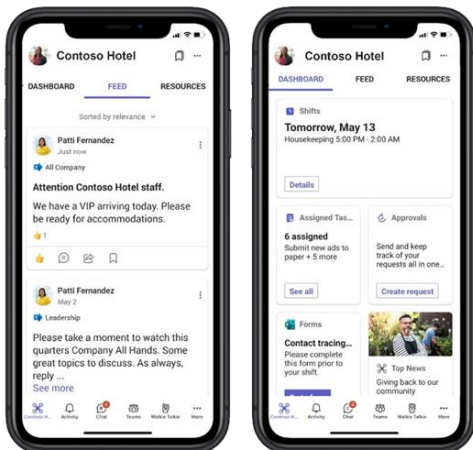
Contoso Hotel

DASHBOARD FEED RESOURCES

Sorted by relevance

Patti Fernandez
Just now

All Company

Attention Contoso Hotel staff.

We have a VIP arriving today. Please be ready for accommodations.

1

Patti Fernandez
May 2

Leadership

Please take a moment to watch this quarters Company All Hands. Some great topics to discuss. As always, reply ...
See more

Contoso H... Activity Chat Teams Walkie Talkie More

Contoso Hotel

DASHBOARD FEED RESOURCES

Shifts

Tomorrow, May 13
Housekeeping 5:00 PM - 2:00 AM

Details

Assigned Tas...

6 assigned
Submit new ads to paper + 5 more

See all

Approvals

Send and keep track of your requests all in one...

Create request

Forms

Contact tracing...
Please complete this form prior to your shift.

Top News

Giving back to our community

Contoso H... Activity Chat Teams Walkie Talkie More